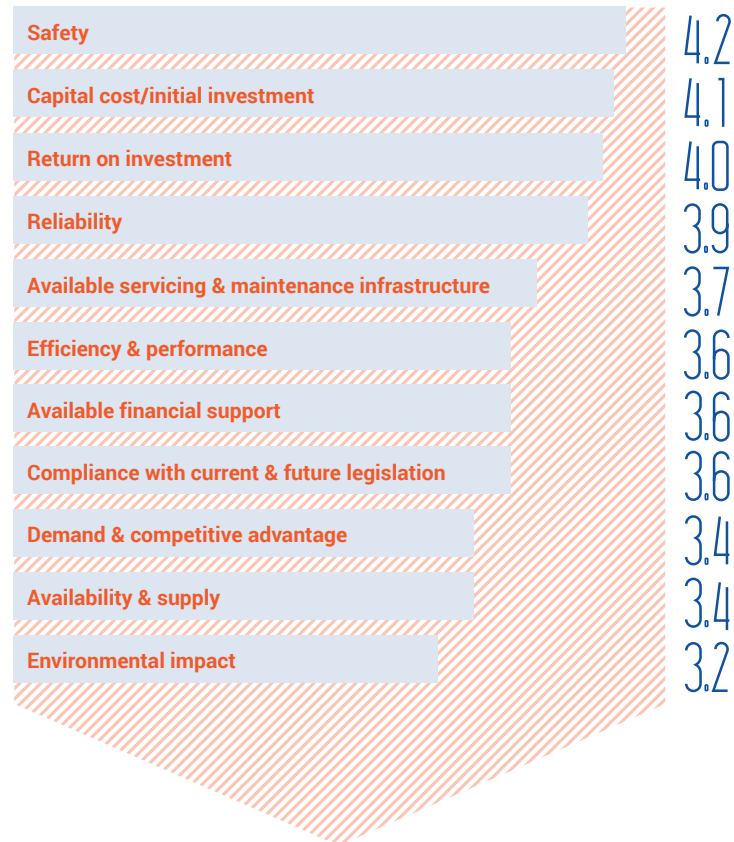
| | |
|---|---|
| Safety | 4.2 |
| Capital cost/initial investment | 4.1 |
| Return on investment | 4.0 |
| Reliability | 3.9 |
| Available servicing & maintenance infrastructure | 3.7 |
| Efficiency & performance | 3.6 |
| Available financial support | 3.6 |
| Compliance with current & future legislation | 3.6 |
| Demand & competitive advantage | 3.4 |
| Availability & supply | 3.4 |
| Environmental impact | 3.2 |